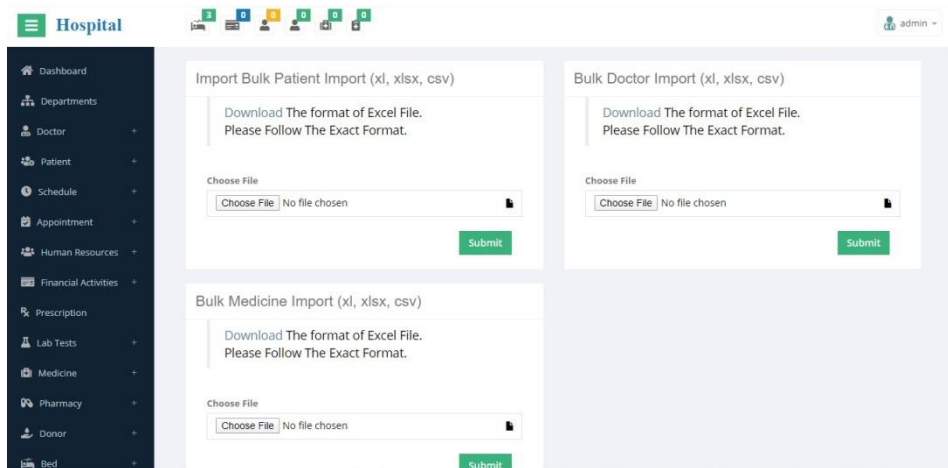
Hospital

3 0 0 0 0 0

admin

Dashboard
Departments
Doctor +
Patient +
Schedule +
Appointment +
Human Resources +
Financial Activities +
Prescription
Lab Tests +
Medicine +
Pharmacy +
Donor +
Bed +

Import Bulk Patient Import (xl, xlsx, csv)

Download The format of Excel File.
Please Follow The Exact Format.

Choose File
Choose File No file chosen

Submit

Bulk Doctor Import (xl, xlsx, csv)

Download The format of Excel File.
Please Follow The Exact Format.

Choose File
Choose File No file chosen

Submit

Bulk Medicine Import (xl, xlsx, csv)

Download The format of Excel File.
Please Follow The Exact Format.

Choose File
Choose File No file chosen

Submit